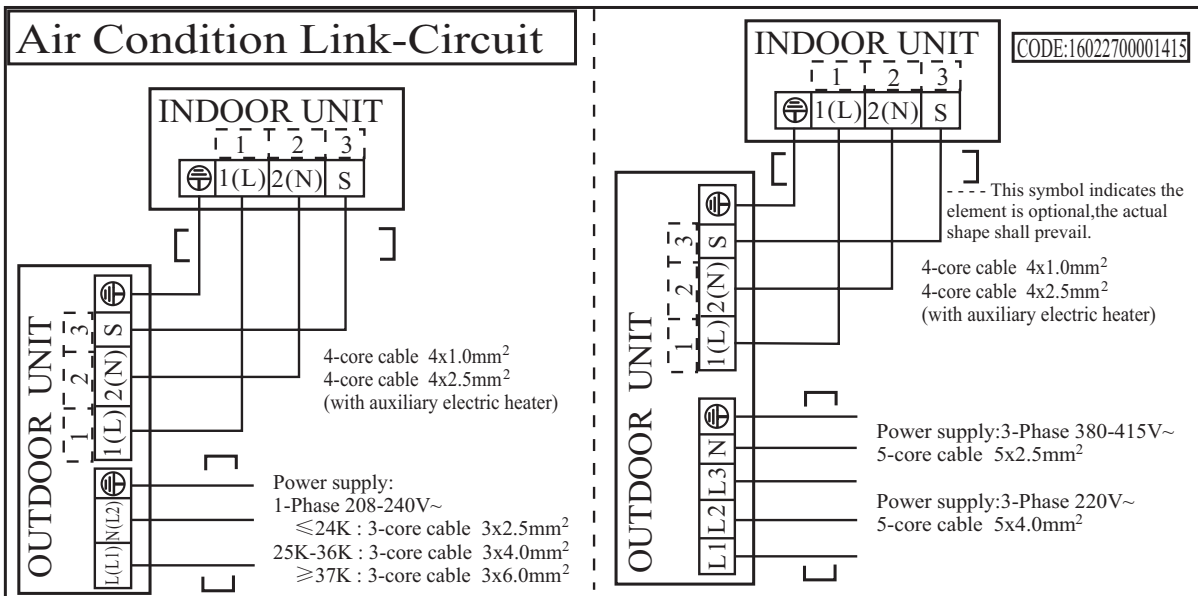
Air Condition Link-Circuit

INDOOR UNIT
1 2 3
⊕ 1(L) 2(N) S

OUTDOOR UNIT
⊕ S 2(N) 1(L)
3 2 1
⊕ N(L2) L(L1)

4-core cable 4x1.0mm$^2$
4-core cable 4x2.5mm$^2$
(with auxiliary electric heater)

Power supply:
1-Phase 208-240V~
$\leqslant$24K : 3-core cable 3x2.5mm$^2$
25K-36K : 3-core cable 3x4.0mm$^2$
$\geqslant$37K : 3-core cable 3x6.0mm$^2$

INDOOR UNIT
CODE:16022700001415
1 2 3
⊕ 1(L) 2(N) S

- - - - This symbol indicates the element is optional,the actual shape shall prevail.

OUTDOOR UNIT
⊕ S 2(N) 1(L)
3 2 1
⊕ N L3 L2 L1

4-core cable 4x1.0mm$^2$
4-core cable 4x2.5mm$^2$
(with auxiliary electric heater)

Power supply:3-Phase 380-415V~
5-core cable 5x2.5mm$^2$

Power supply:3-Phase 220V~
5-core cable 5x4.0mm$^2$